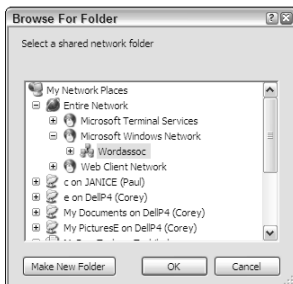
Browse For Folder

Select a shared network folder

My Network Places
Entire Network
Microsoft Terminal Services
Microsoft Windows Network
Wordassoc
Web Client Network
c on JANICE (Paul)
e on DelP4 (Corey)
My Documents on DelP4 (Corey)
My PicturesE on DelP4 (Corey)
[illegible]

Make New Folder
OK
Cancel